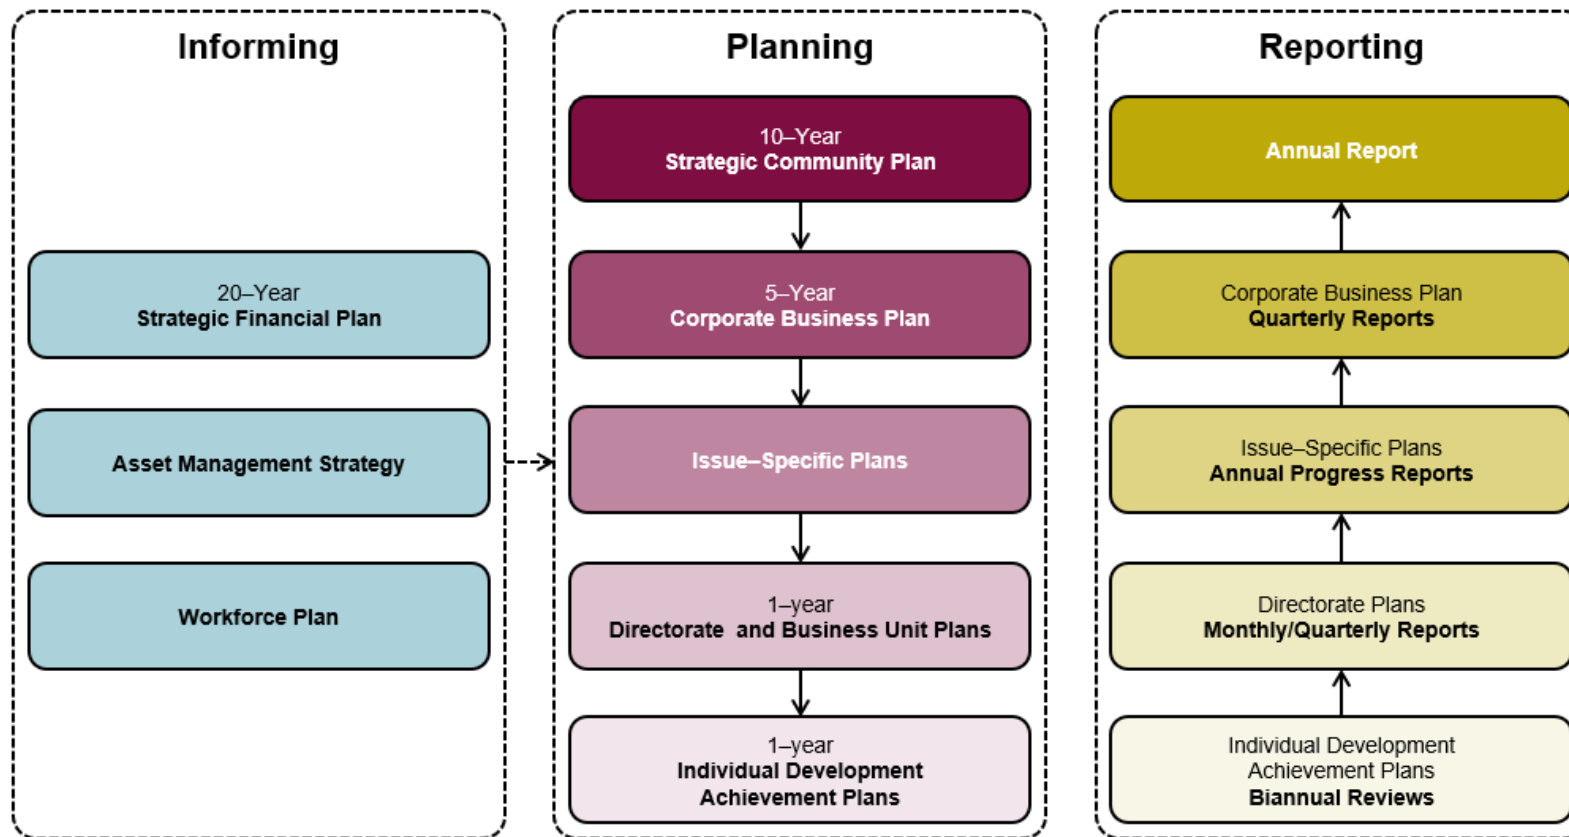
Informing

20–Year
Strategic Financial Plan

Asset Management Strategy

Workforce Plan

Planning

10–Year
Strategic Community Plan

5–Year
Corporate Business Plan

Issue–Specific Plans

1–year
Directorate and Business Unit Plans

1–year
Individual Development Achievement Plans

Reporting

Annual Report

Corporate Business Plan
Quarterly Reports

Issue–Specific Plans
Annual Progress Reports

Directorate Plans
Monthly/Quarterly Reports

Individual Development Achievement Plans
Biannual Reviews